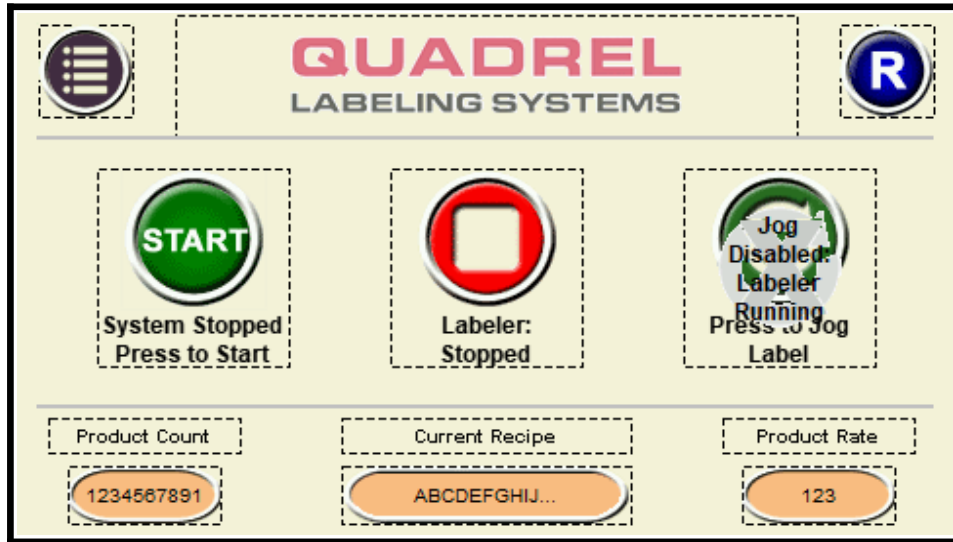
QUADREL
LABELING SYSTEMS

R

START

System Stopped
Press to Start

Labeler:
Stopped

Jog
Disabled:
Labeler
Running

Press to Jog
Label

Product Count

Current Recipe

Product Rate

1234567891

ABCDEFGHIJ...

123